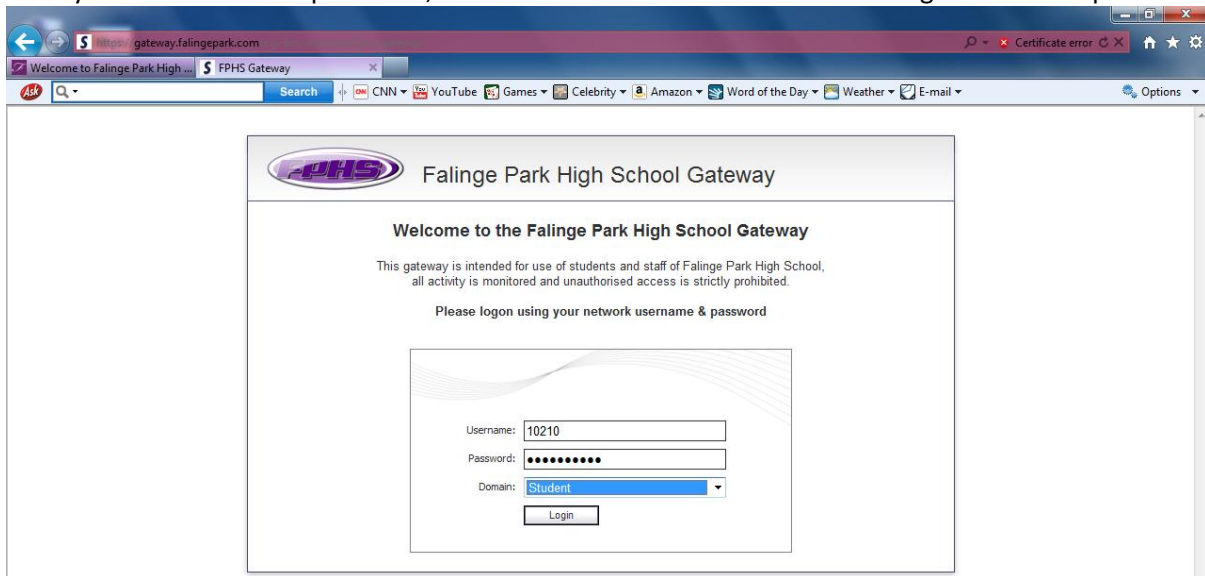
https://gateway.falingepark.com
Certificate error
Welcome to Falinge Park High ...
FPHS Gateway
Search
CNN ▾ YouTube Games ▾ Celebrity ▾ Amazon ▾ Word of the Day ▾ Weather ▾ E-mail ▾
Options ▾

FPHS
Falinge Park High School Gateway

Welcome to the Falinge Park High School Gateway

This gateway is intended for use of students and staff of Falinge Park High School, all activity is monitored and unauthorised access is strictly prohibited.

Please logon using your network username & password

Username: 10210
Password: ••••••••••
Domain: Student
Login